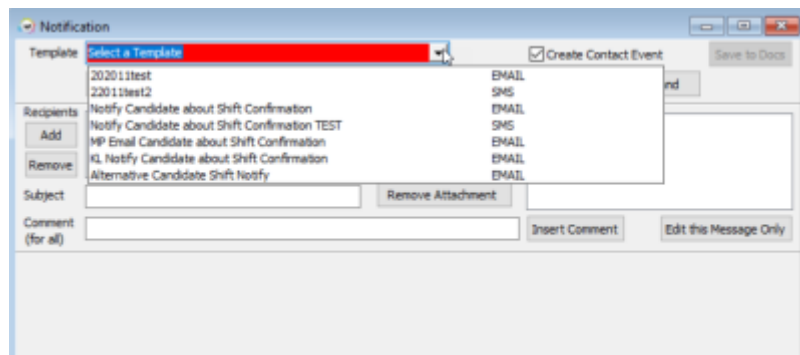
Notification

Template Select a Template

Create Contact Event

Save to Docs

| | |
|---|---|
| 202011test | EMAIL |
| 22011test2 | SMS |
| Notify Candidate about Shift Confirmation | EMAIL |
| Notify Candidate about Shift Confirmation TEST | SMS |
| MP Email Candidate about Shift Confirmation | EMAIL |
| KL Notify Candidate about Shift Confirmation | EMAIL |
| Alternative Candidate Shift Notify | EMAIL |

nd

Recipients

Add

Remove

Subject

Remove Attachment

Comment (for all)

Insert Comment

Edit this Message Only